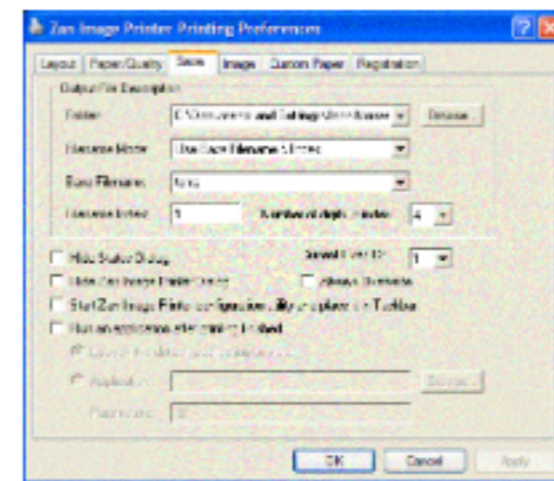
Zan Image Printer Printing Preferences

Layout | Paper/Quality | Saves | Image | Custom Paper | Registration

Output File Description

Folder: C:\Documents and Settings\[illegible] | Browse...

Filename Mode: Use Base Filename + Index

Base Filename: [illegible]

Filename Index: 1 | Number of digits in index: 4

Hide Status Dialog | Speed Level: 1

Hide Zan Image Printer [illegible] | Always Overwrite

Start Zan Image Printer configuration ... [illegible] Taskbar

Run an application after printing is finished

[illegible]

Application: | Browse...

Parameters: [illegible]

OK | Cancel | Apply